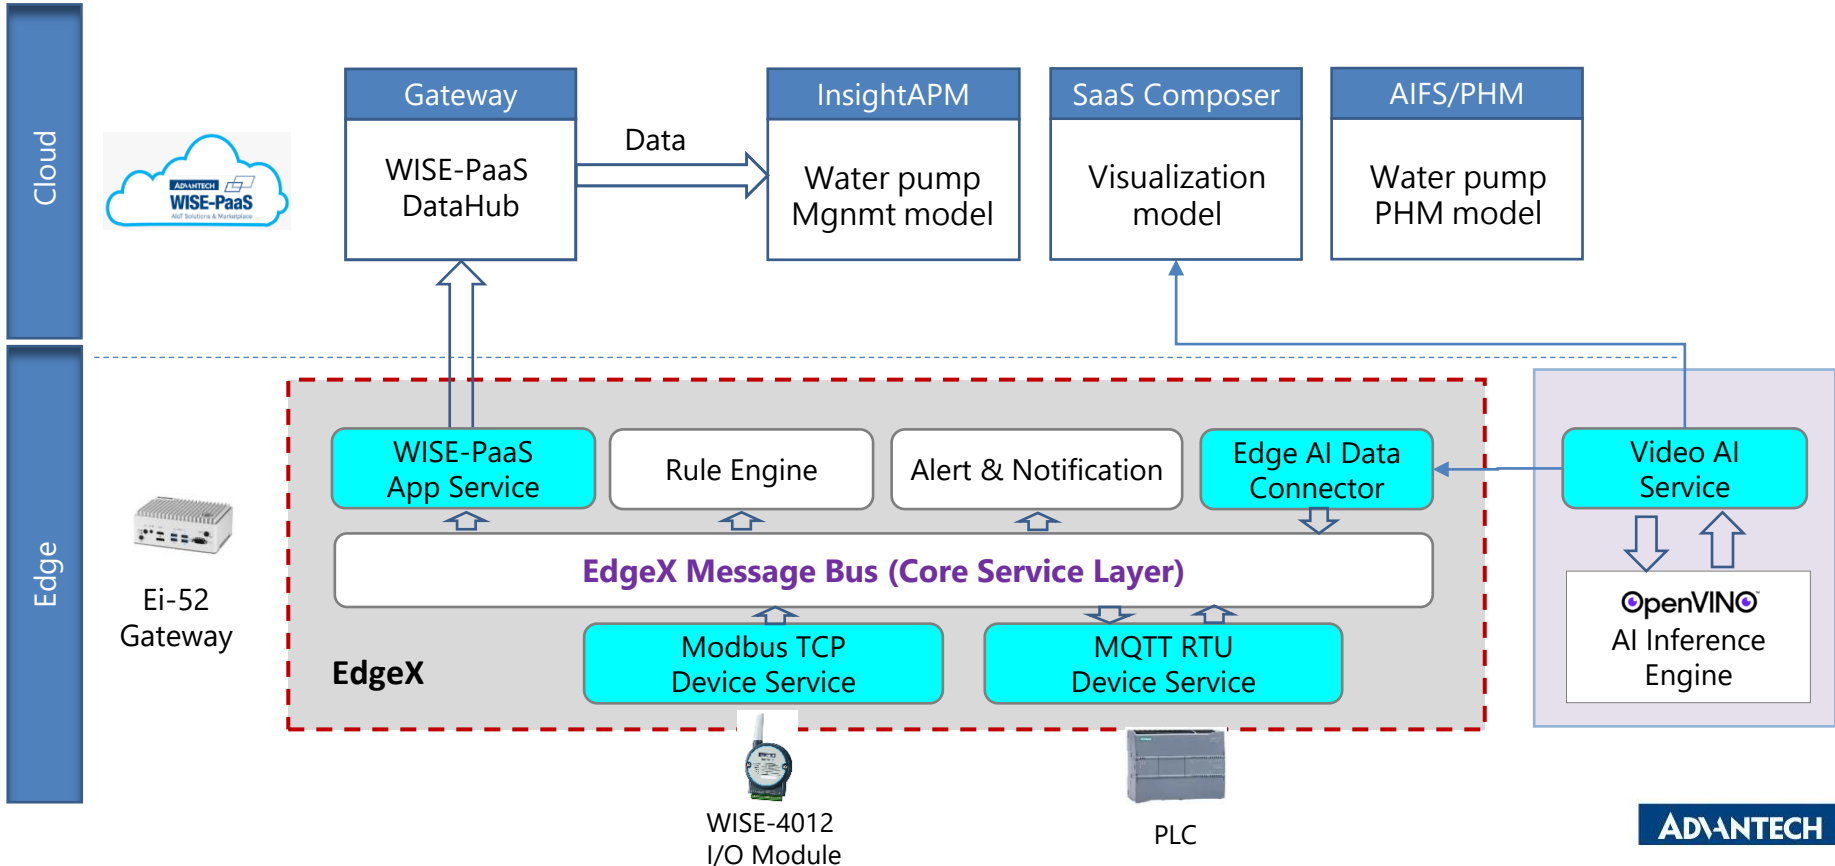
Cloud

ADVANTECH WISE-PaaS AIoT Solutions & Marketplace

Gateway
WISE-PaaS DataHub

Data

InsightAPM
Water pump Mgnmt model

SaaS Composer
Visualization model

AIFS/PHM
Water pump PHM model

Edge

Ei-52 Gateway

WISE-PaaS App Service

Rule Engine

Alert & Notification

Edge AI Data Connector

Video AI Service

EdgeX Message Bus (Core Service Layer)

OpenVINO
AI Inference Engine

EdgeX

Modbus TCP Device Service

MQTT RTU Device Service

WISE-4012 I/O Module

PLC

ADVANTECH